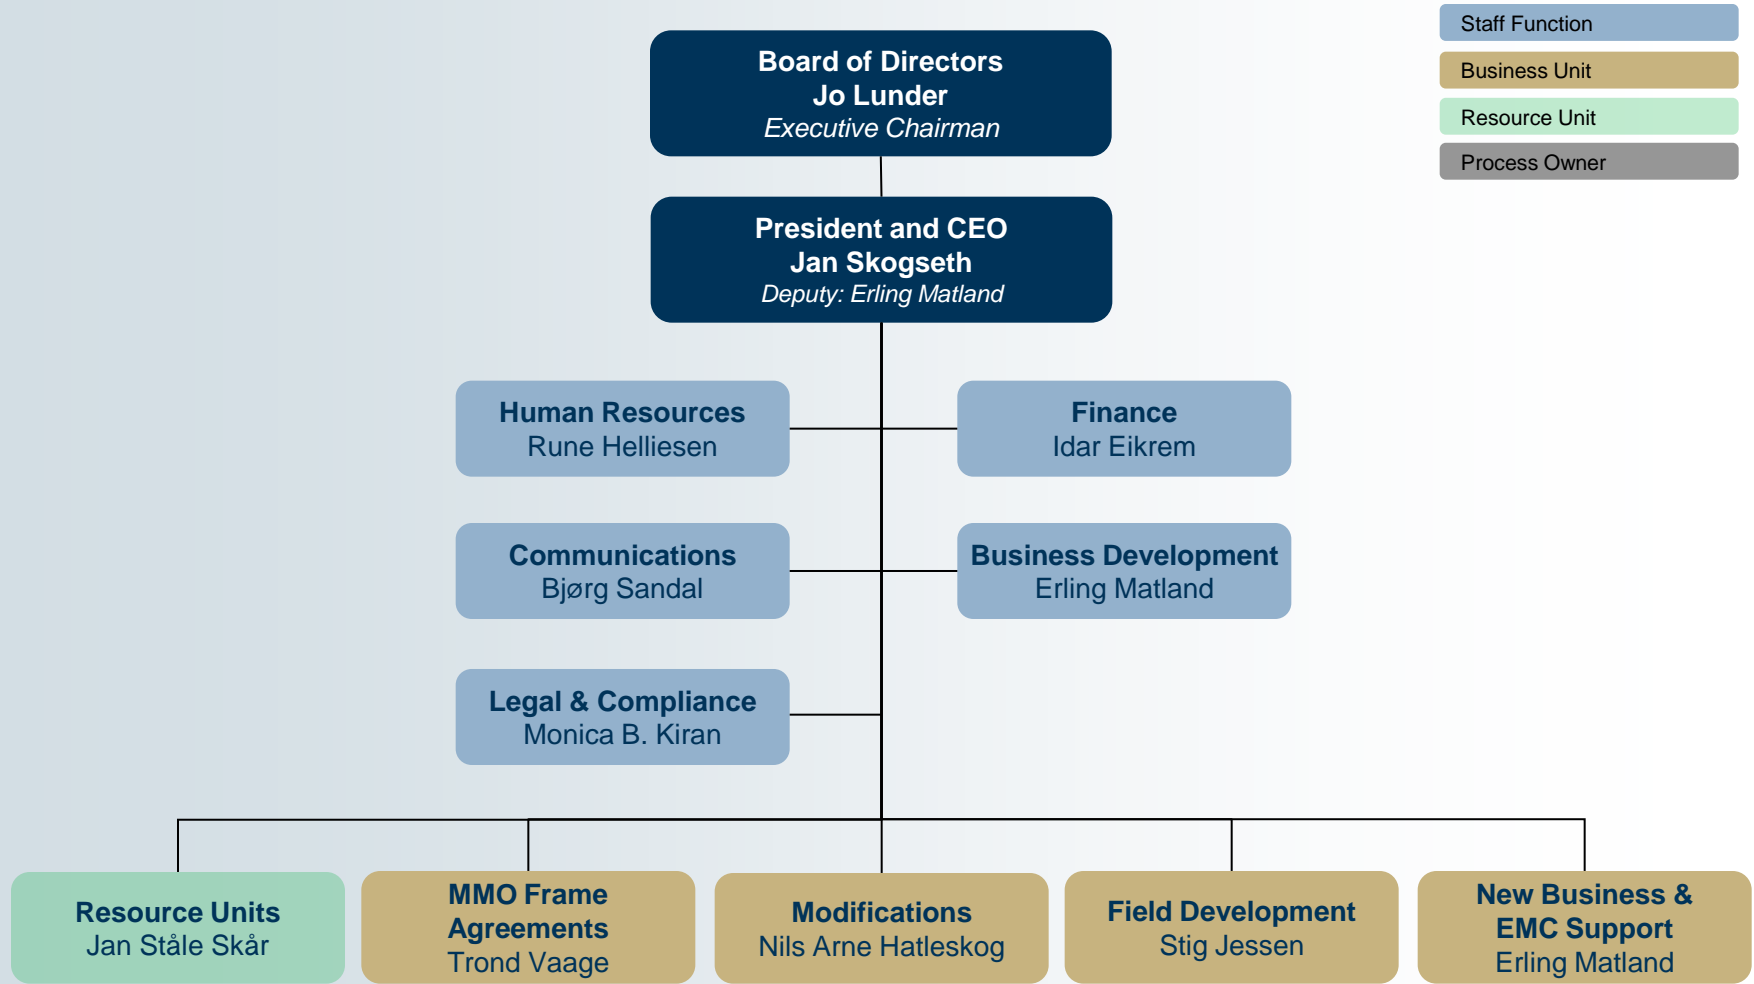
Staff Function
Business Unit
Resource Unit
Process Owner

Board of Directors
Jo Lunder
Executive Chairman

President and CEO
Jan Skogseth
Deputy: Erling Matland

Human Resources
Rune Helliesen

Finance
Idar Eikrem

Communications
Bjørg Sandal

Business Development
Erling Matland

Legal & Compliance
Monica B. Kiran

Resource Units
Jan Ståle Skår

MMO Frame Agreements
Trond Vaage

Modifications
Nils Arne Hatleskog

Field Development
Stig Jessen

New Business & EMC Support
Erling Matland